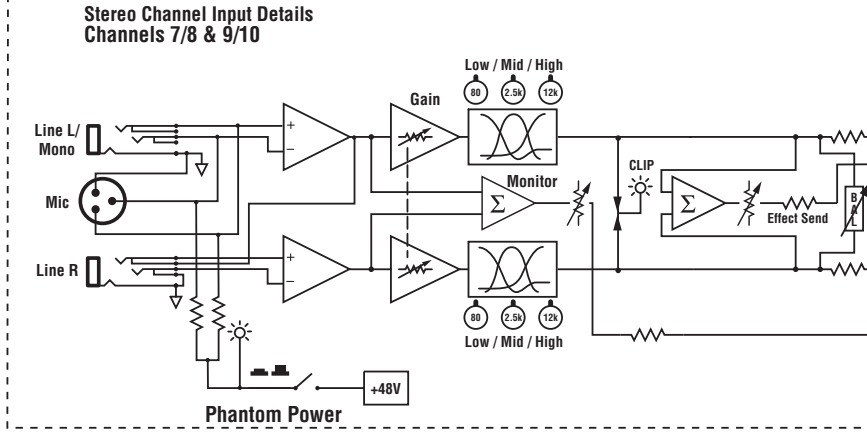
Stereo Channel Input Details
Channels 7/8 & 9/10

Low / Mid / High
80
2.5k
12k
Gain
Line L/
Mono
+
–
Mic
Monitor
$\Sigma$
CLIP
$\Sigma$
Effect Send
B
Line R
+
–
80
2.5k
12k
Low / Mid / High
+48V
Phantom Power